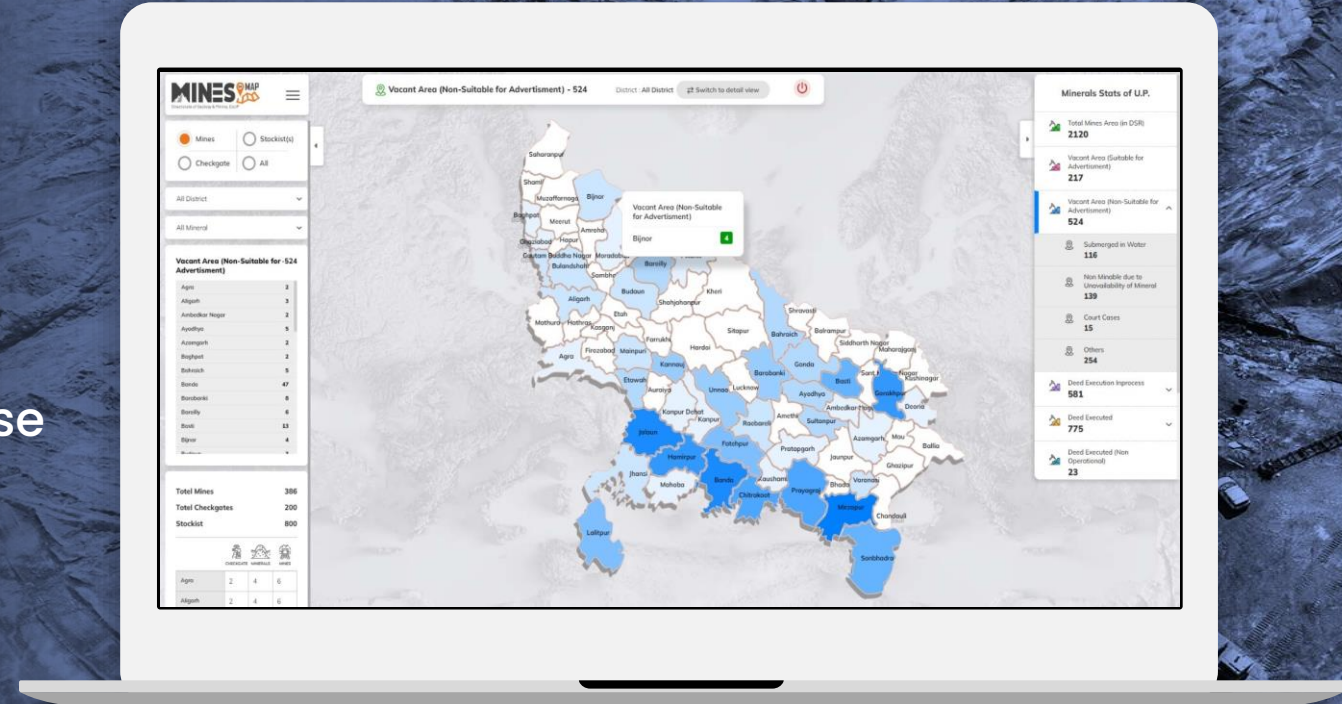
se

MINES MAP
Directorate of Geology & Mining, U.P.

Mines
Stockist(s)
Checkgate
All

All District
All Mineral

Vacant Area (Non-Suitable for Advertisment) - 524

| | |
|---|---|
| Agra | 3 |
| Aligarh | 3 |
| Ambedkar Nagar | 2 |
| Ayodhya | 5 |
| Azamgarh | 2 |
| Baghpat | 2 |
| Bahraich | 5 |
| Banda | 47 |
| Barabanki | 6 |
| Bareilly | 6 |
| Basti | 13 |
| Bijnor | 4 |

| | |
|---|---|
| Total Mines | 386 |
| Totel Checkgates | 200 |
| Stockist | 800 |

| | CHECKGATE | MINERALS | MINES |
|---|---|---|---|
| Agra | 2 | 4 | 6 |
| Aligarh | 2 | 4 | 6 |

Vacant Area (Non-Suitable for Advertisment) - 524
District : All District
Switch to detail view

Vacant Area (Non-Suitable for Advertisment)
Bijnor 4

Saharanpur
Shamli
Bijnor
Muzaffarnagar
Baghpat
Meerut
Amroha
Ghaziabad
Hapur
Gautam Buddha Nagar
Moradabad
Bulandshahr
Sambhal
Bareilly
Aligarh
Budaun
Shahjahanpur
Kheri
Shravasti
Mathura
Hathras
Kasganj
Etah
Sitapur
Bahraich
Balrampur
Siddharth Nagar
Maharajganj
Agra
Firozabad
Mainpuri
Farrukhabad
Hardoi
Gonda
Sant Kabir Nagar
Kushinagar
Kannauj
Barabanki
Basti
Gorakhpur
Etawah
Auraiya
Unnao
Lucknow
Ayodhya
Deoria
Kanpur Dehat
Kanpur
Ambedkar Nagar
Amethi
Jalaun
Raebareli
Sultanpur
Azamgarh
Mau
Ballia
Fatehpur
Hamirpur
Pratapgarh
Jhansi
Jaunpur
Ghazipur
Kaushambi
Mahoba
Banda
Chitrakoot
Prayagraj
Bhadohi
Varanasi
Mirzapur
Chandauli
Lalitpur
Sonbhadra

Minerals Stats of U.P.
Total Mines Area (in DSR)
2120
Vacant Area (Suitable for Advertisement)
217
Vacant Area (Non-Suitable for Advertisment)
524
Submerged in Water
116
Non Minable due to Unavailability of Mineral
139
Court Cases
15
Others
254
Deed Execution Inprocess
581
Deed Executed
775
Deed Executed (Non Operational)
23